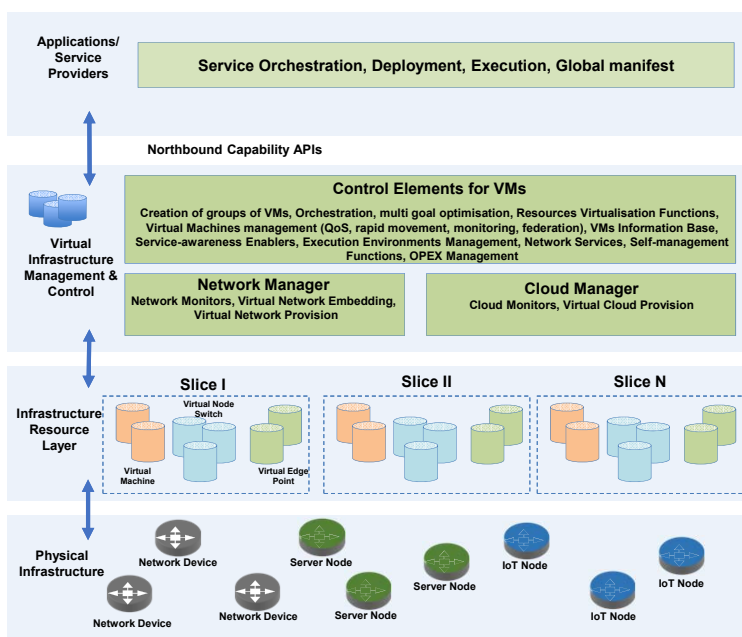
Applications/ Service Providers

Service Orchestration, Deployment, Execution, Global manifest

Northbound Capability APIs

Virtual Infrastructure Management & Control

Control Elements for VMs

Creation of groups of VMs, Orchestration, multi goal optimisation, Resources Virtualisation Functions, Virtual Machines management (QoS, rapid movement, monitoring, federation), VMs Information Base, Service-awareness Enablers, Execution Environments Management, Network Services, Self-management Functions, OPEX Management

Network Manager

Network Monitors, Virtual Network Embedding, Virtual Network Provision

Cloud Manager

Cloud Monitors, Virtual Cloud Provision

Infrastructure Resource Layer

Slice I

Virtual Node Switch

Virtual Machine

Virtual Edge Point

Slice II

Slice N

Physical Infrastructure

Network Device

Server Node

Server Node

IoT Node

IoT Node

Network Device

Network Device

Server Node

IoT Node